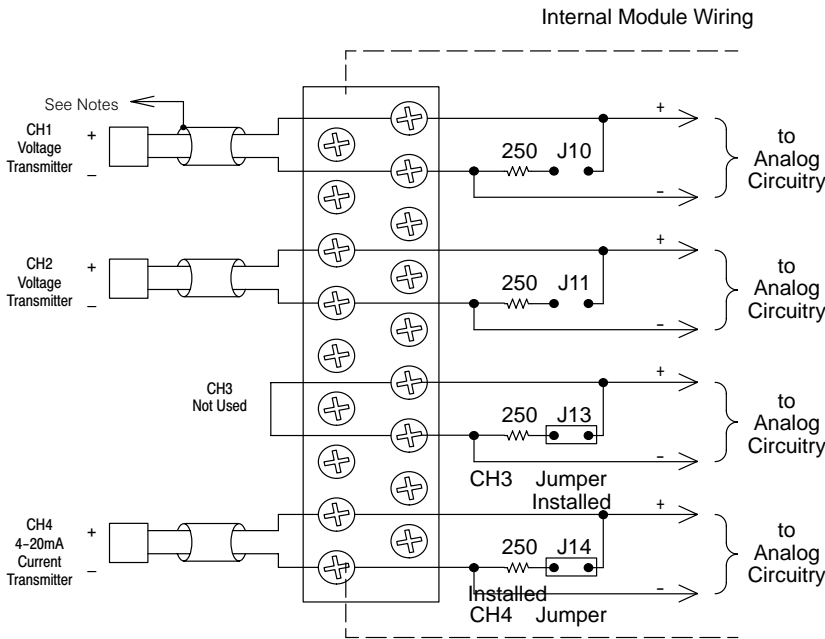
Internal Module Wiring

See Notes

CH1
Voltage
Transmitter

+

–

250 J10

+

-

to
Analog
Circuitry

CH2
Voltage
Transmitter

+

–

250 J11

+

-

to
Analog
Circuitry

CH3
Not Used

250 J13

+

-

to
Analog
Circuitry

CH3 Jumper
Installed

CH4
4–20mA
Current
Transmitter

+

–

250 J14

+

-

to
Analog
Circuitry

Installed
CH4 Jumper